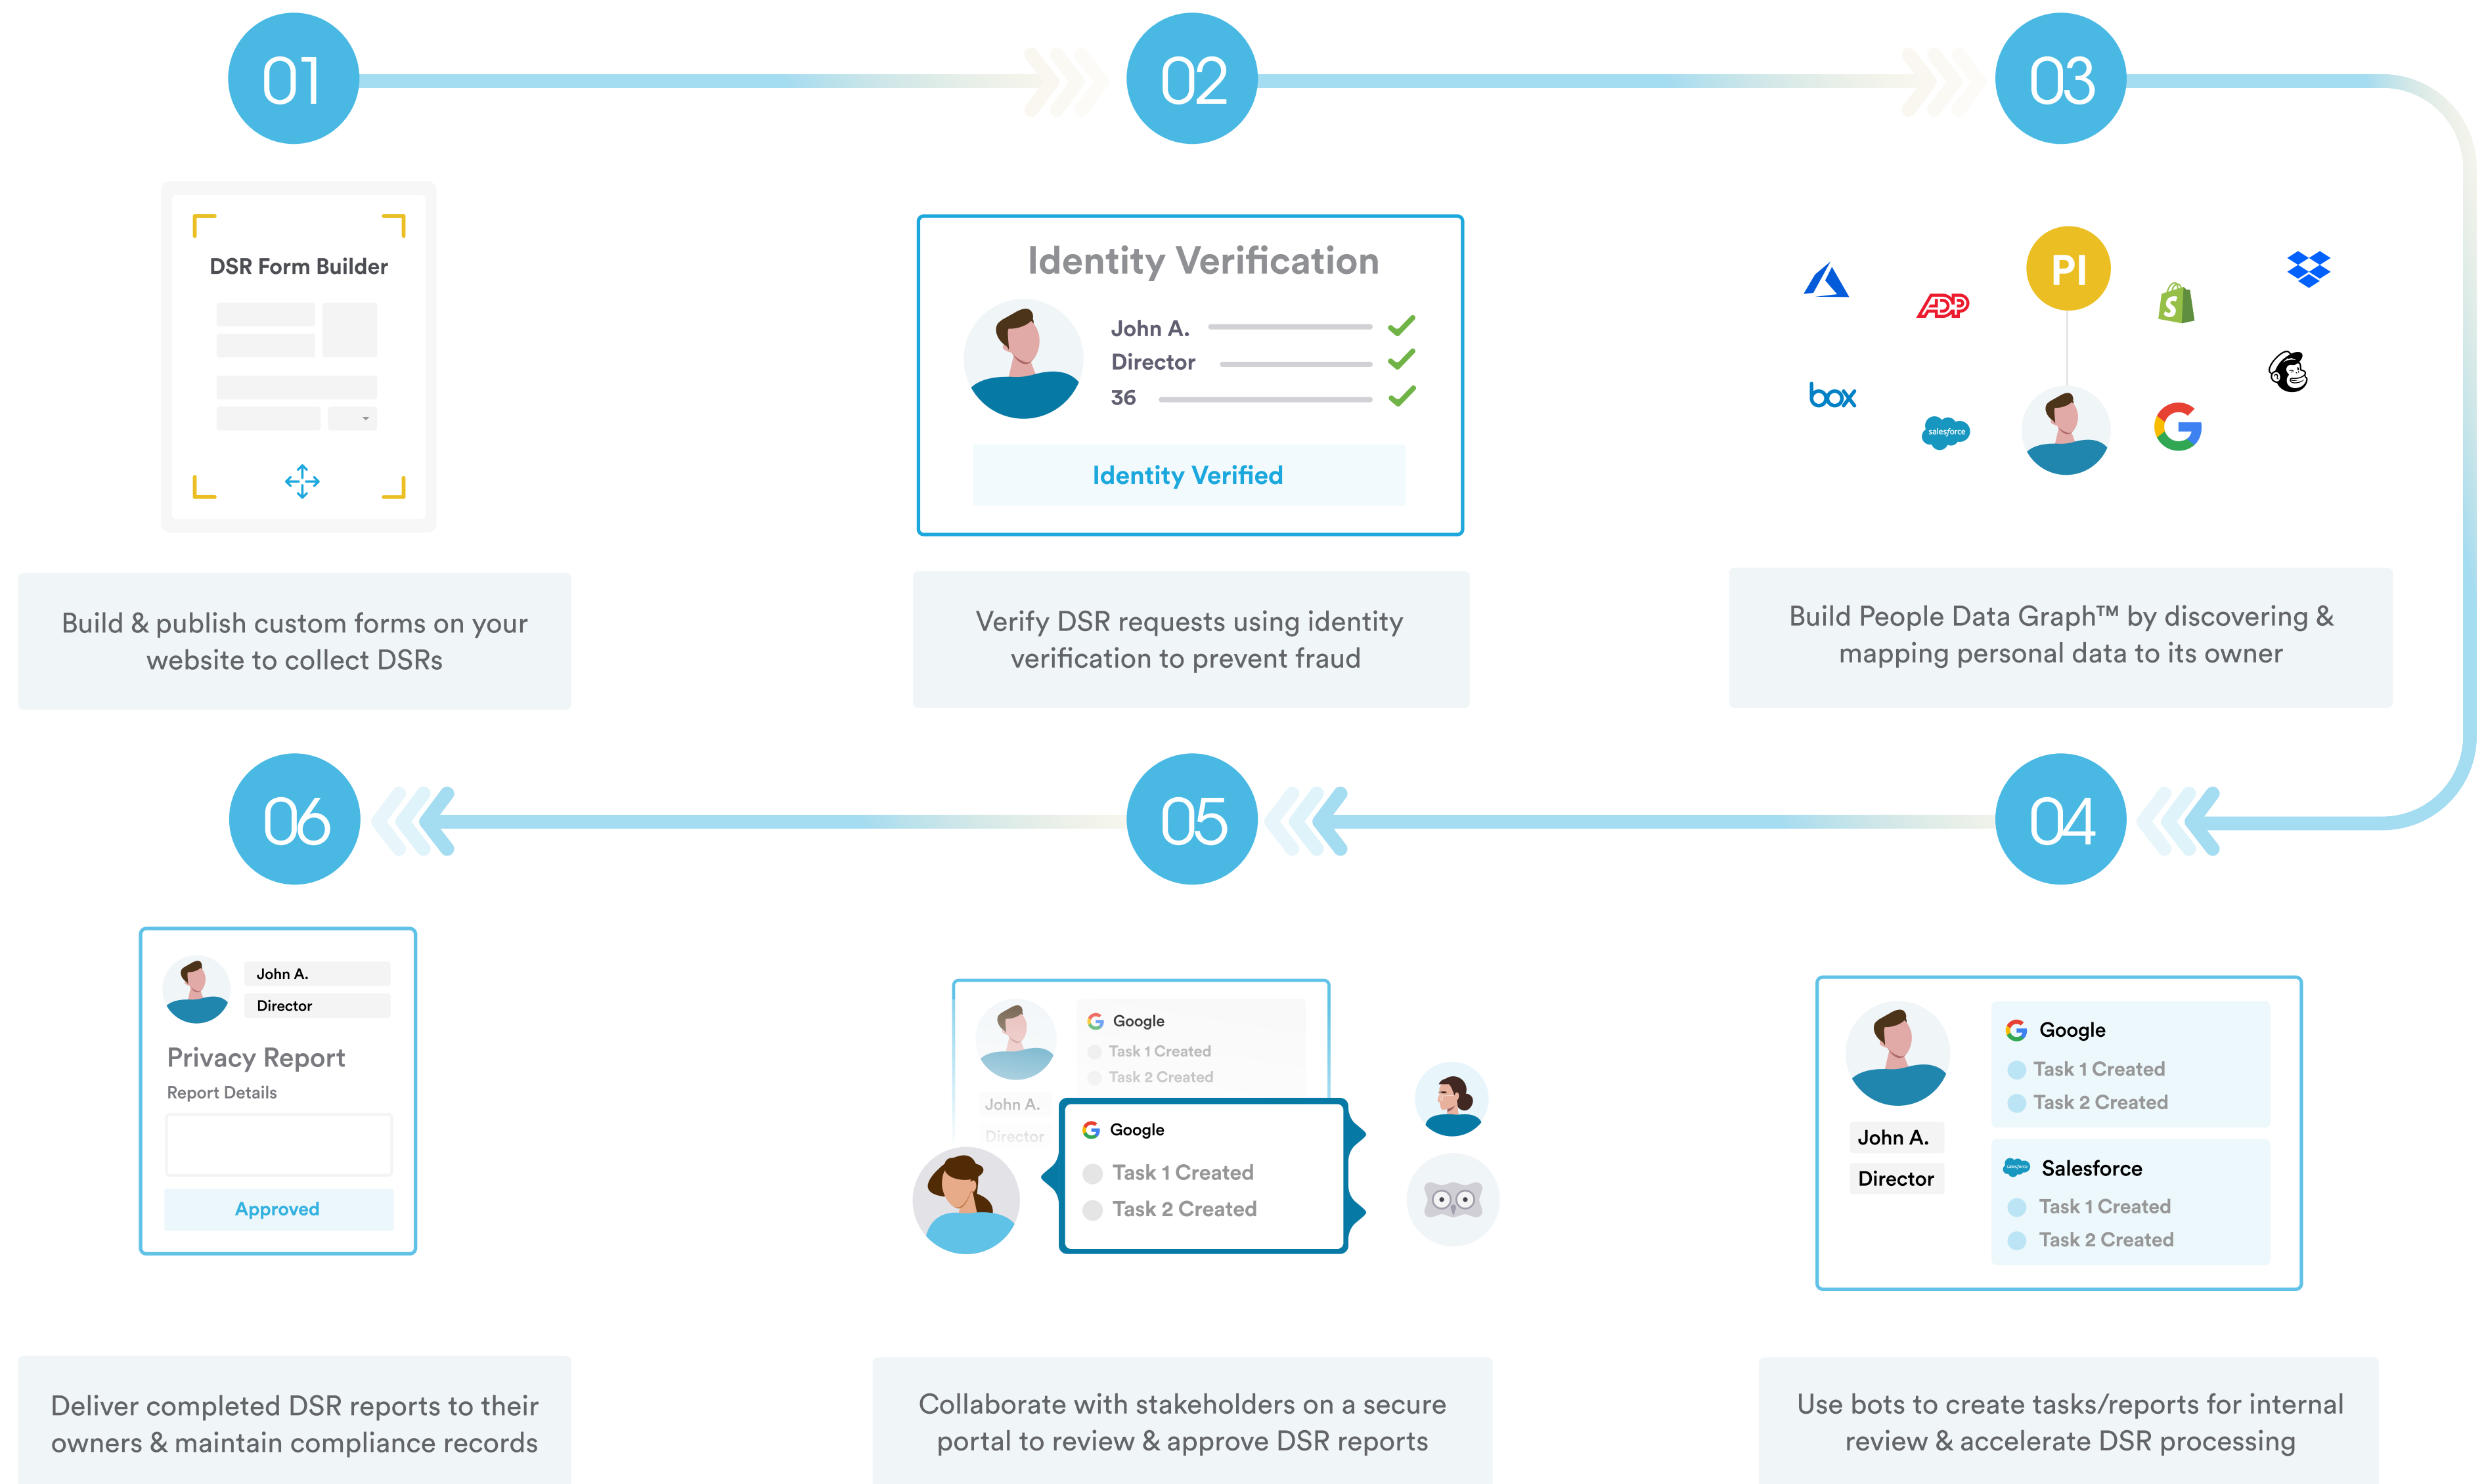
01

DSR Form Builder

Build & publish custom forms on your website to collect DSRs

02

Identity Verification

John A.
Director
36

Identity Verified

Verify DSR requests using identity verification to prevent fraud

03

PI

box

salesforce

Build People Data Graph™ by discovering & mapping personal data to its owner

04

John A.
Director

Google
Task 1 Created
Task 2 Created

Salesforce
Task 1 Created
Task 2 Created

Use bots to create tasks/reports for internal review & accelerate DSR processing

05

John A.
Director

Google
Task 1 Created
Task 2 Created

Google
Task 1 Created
Task 2 Created

Collaborate with stakeholders on a secure portal to review & approve DSR reports

06

John A.
Director

Privacy Report
Report Details

Approved

Deliver completed DSR reports to their owners & maintain compliance records